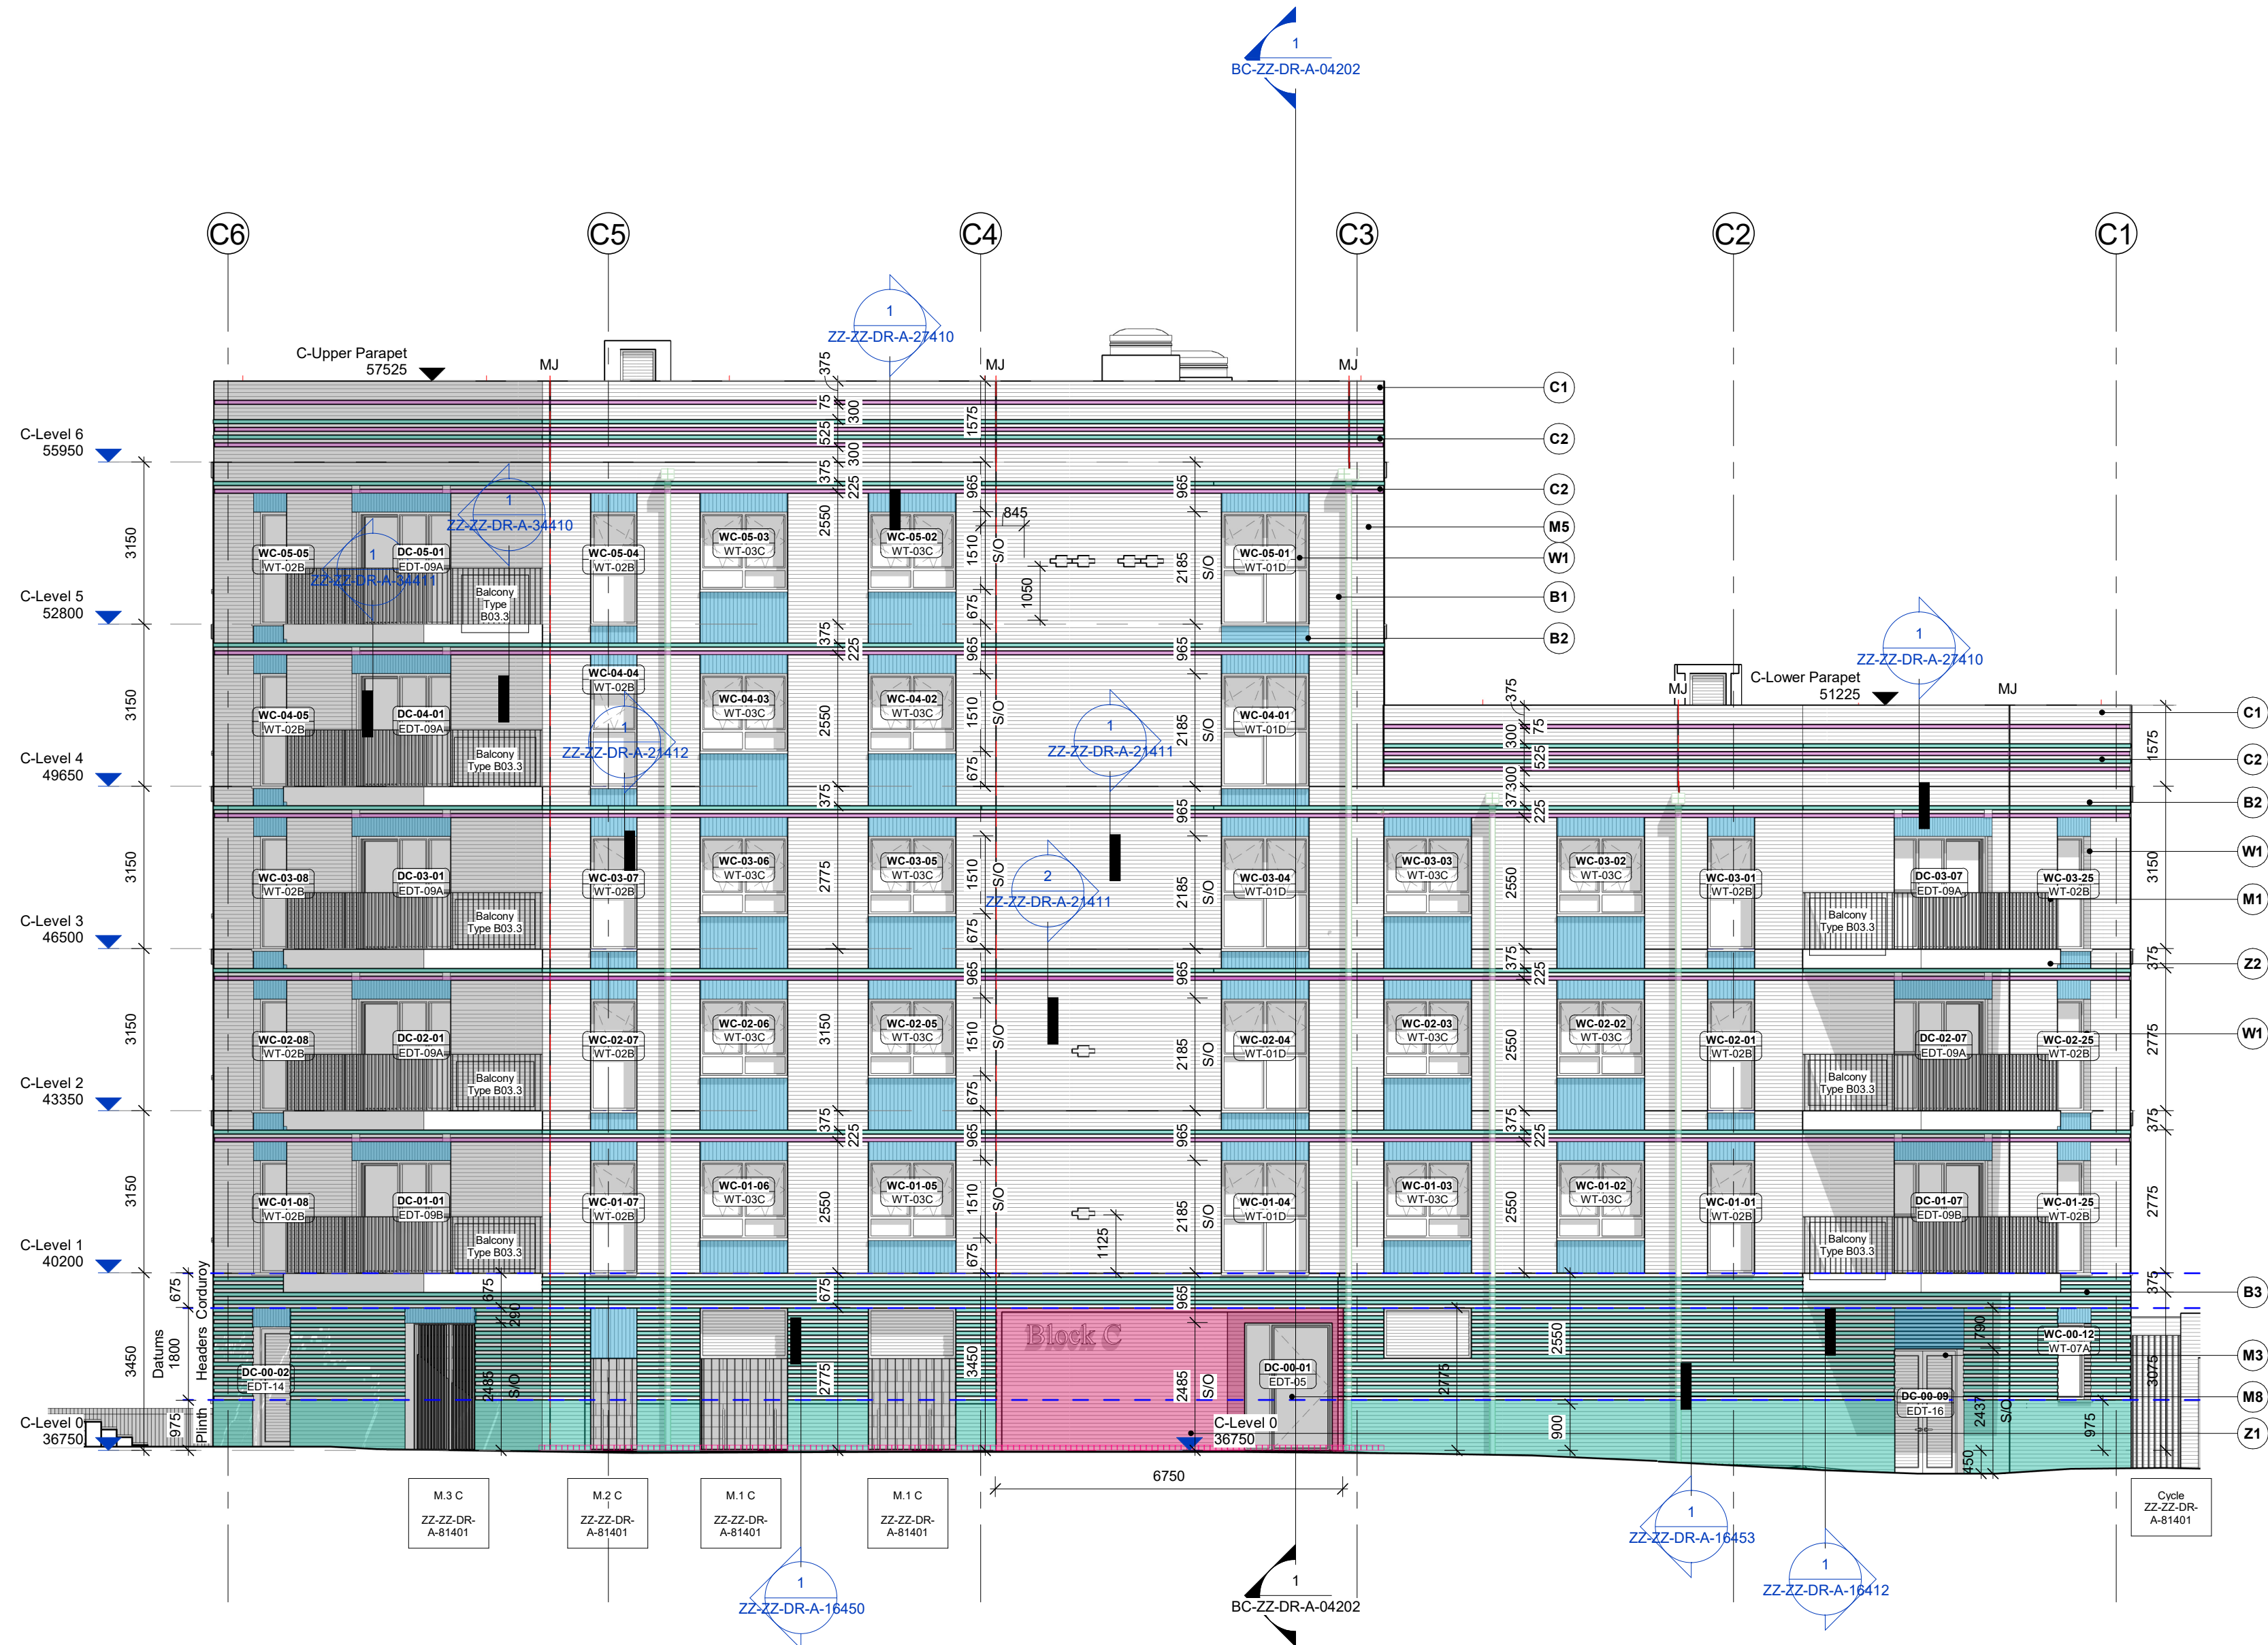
1
BC-ZZ-DR-A-04202

C6 C5 C4 C3 C2 C1

C-Upper Parapet
57525
MJ
MJ
MJ

1
ZZ-ZZ-DR-A-27410

C1
C2
C2
M5
W1
B1
B2

C-Level 6
55950

C-Level 5
52800

C-Level 4
49650

C-Level 3
46500

C-Level 2
43350

C-Level 1
40200

C-Level 0
36750

1
ZZ-ZZ-DR-A-34410

1
ZZ-ZZ-DR-A-34411

WC-05-05
WT-02B
DC-05-01
EDT-09A
Balcony Type B03.3
WC-05-04
WT-02B
WC-05-03
WT-03C
WC-05-02
WT-03C
WC-05-01
WT-01D

WC-04-05
WT-02B
DC-04-01
EDT-09A
Balcony Type B03.3
WC-04-04
WT-02B
WC-04-03
WT-03C
WC-04-02
WT-03C
WC-04-01
WT-01D

1
ZZ-ZZ-DR-A-21412

1
ZZ-ZZ-DR-A-21411

1
ZZ-ZZ-DR-A-27410

C-Lower Parapet
51225
MJ
MJ

C1
C2
B2
W1
M1
Z2
W1
B3
M3
M8
Z1

WC-03-08
WT-02B
DC-03-01
EDT-09A
Balcony Type B03.3
WC-03-07
WT-02B
WC-03-06
WT-03C
WC-03-05
WT-03C
2
ZZ-ZZ-DR-A-21411
WC-03-04
WT-01D
WC-03-03
WT-03C
WC-03-02
WT-03C
WC-03-01
WT-02B
Balcony Type B03.3
DC-03-07
EDT-09A
WC-03-25
WT-02B

WC-02-08
WT-02B
DC-02-01
EDT-09A
Balcony Type B03.3
WC-02-07
WT-02B
WC-02-06
WT-03C
WC-02-05
WT-03C
WC-02-04
WT-01D
WC-02-03
WT-03C
WC-02-02
WT-03C
WC-02-01
WT-02B
Balcony Type B03.3
DC-02-07
EDT-09A
WC-02-25
WT-02B

WC-01-08
WT-02B
DC-01-01
EDT-09B
Balcony Type B03.3
WC-01-07
WT-02B
WC-01-06
WT-03C
WC-01-05
WT-03C
WC-01-04
WT-01D
WC-01-03
WT-03C
WC-01-02
WT-03C
WC-01-01
WT-02B
Balcony Type B03.3
DC-01-07
EDT-09B
WC-01-25
WT-02B

DC-00-02
EDT-14
Block C
DC-00-01
EDT-05
C-Level 0
36750
WC-00-12
WT-07A
DC-00-09
EDT-16

Datums 1800
Headers Corduroy
Plinth

3150 3150 3150 3150 3150 3450 675 975
375 75 525 300 300 375 225 2550 375 225 2550 375 2775 375 225 3150 375 225 2550 675 2775
1575 965 1510 S/O 675 965 1510 S/O 675 965 1510 S/O 675 965 1510 S/O 675 965 1510 S/O 675 3450
845 1050 1125
965 2185 S/O 965 2185 S/O 965 2185 S/O 965 2185 S/O 965 2185 S/O 965 2485 S/O
675 250 2485 S/O
375 300 75 525 300 225 2550 375 225 2550 375 225 2550 2550 2775 900
790 2437 S/O 450
1575 3150 375 2775 375 2775 375 3075 975

6750

M.3 C
ZZ-ZZ-DR-A-81401
M.2 C
ZZ-ZZ-DR-A-81401
M.1 C
ZZ-ZZ-DR-A-81401
M.1 C
ZZ-ZZ-DR-A-81401
Cycle
ZZ-ZZ-DR-A-81401

1
ZZ-ZZ-DR-A-16450
1
BC-ZZ-DR-A-04202
1
ZZ-ZZ-DR-A-16453
1
ZZ-ZZ-DR-A-16412